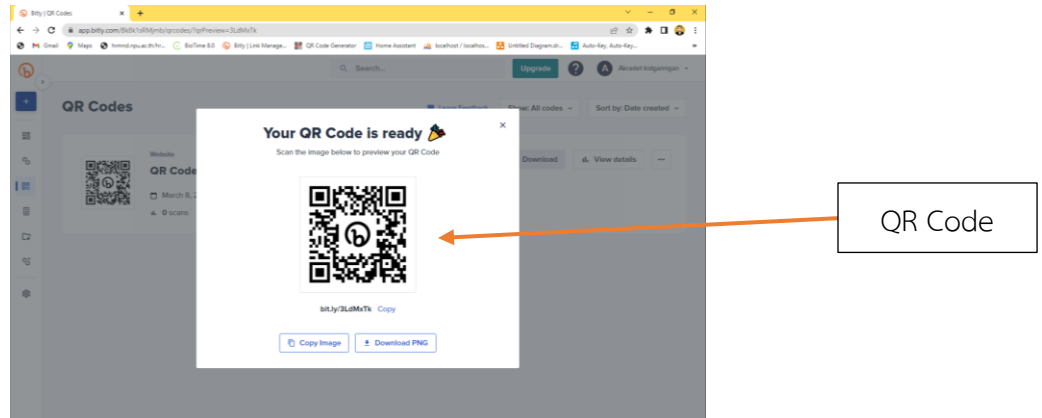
Bitly | QR Codes

app.bitly.com/Bk8k1oRMjmb/qrcodes/?qrPreview=3LdMxTk

Gmail Maps hmmd.npu.ac.th/hr... BioTime 8.0 Bitly | Link Manage... QR Code Generator Home Assistant localhost / localhos... Untitled Diagram.dr... Auto-Key, Auto-Key...

Search...

Upgrade

Akradet kolgannngan

QR Codes

Leave Feedback

Show: All codes

Sort by: Date created

Website

QR Code

March 8, 2

0 scans

Download

View details

Your QR Code is ready

Scan the image below to preview your QR Code

bit.ly/3LdMxTk Copy

Copy Image

Download PNG

QR Code